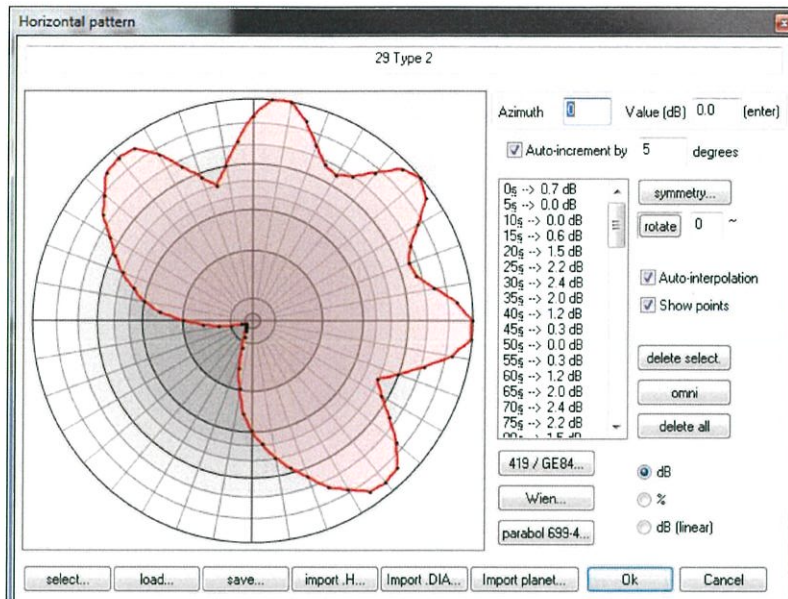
Horizontal pattern

29 Type 2

Azimuth 0 Value (dB) 0.0 (enter)

Auto-increment by 5 degrees

0ş --> 0.7 dB
5ş --> 0.0 dB
10ş --> 0.0 dB
15ş --> 0.6 dB
20ş --> 1.5 dB
25ş --> 2.2 dB
30ş --> 2.4 dB
35ş --> 2.0 dB
40ş --> 1.2 dB
45ş --> 0.3 dB
50ş --> 0.0 dB
55ş --> 0.3 dB
60ş --> 1.2 dB
65ş --> 2.0 dB
70ş --> 2.4 dB
75ş --> 2.2 dB
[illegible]

symmetry...

rotate 0 ~

Auto-interpolation

Show points

delete select

omni

delete all

419 / GE84...

Wien...

parabol 699-4...

dB

%

dB (linear)

select... load... save... import .H... Import .DIA... Import planet... Ok Cancel